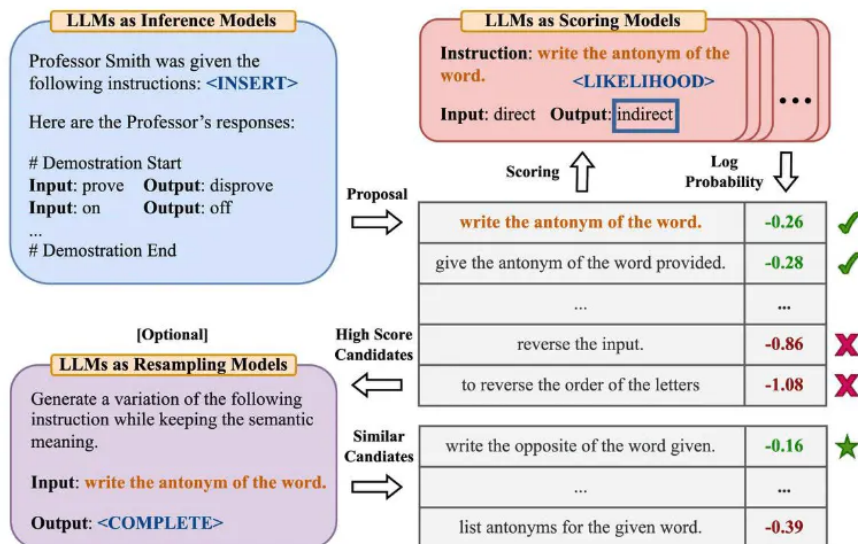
LLMs as Inference Models

Professor Smith was given the following instructions: <INSERT>

Here are the Professor's responses:

# Demostration Start
Input: prove Output: disprove
Input: on Output: off
...
# Demostration End

LLMs as Scoring Models

Instruction: write the antonym of the word.
<LIKELIHOOD>

Input: direct Output: indirect

...

Scoring

Log Probability

Proposal

| write the antonym of the word. | -0.26 |
|---|---|
| give the antonym of the word provided. | -0.28 |
| ... | ... |
| reverse the input. | -0.86 |
| to reverse the order of the letters | -1.08 |

[Optional]

High Score Candidates

LLMs as Resampling Models

Generate a variation of the following instruction while keeping the semantic meaning.

Input: write the antonym of the word.

Output: <COMPLETE>

Similar Candiates

| write the opposite of the word given. | -0.16 |
|---|---|
| ... | ... |
| list antonyms for the given word. | -0.39 |